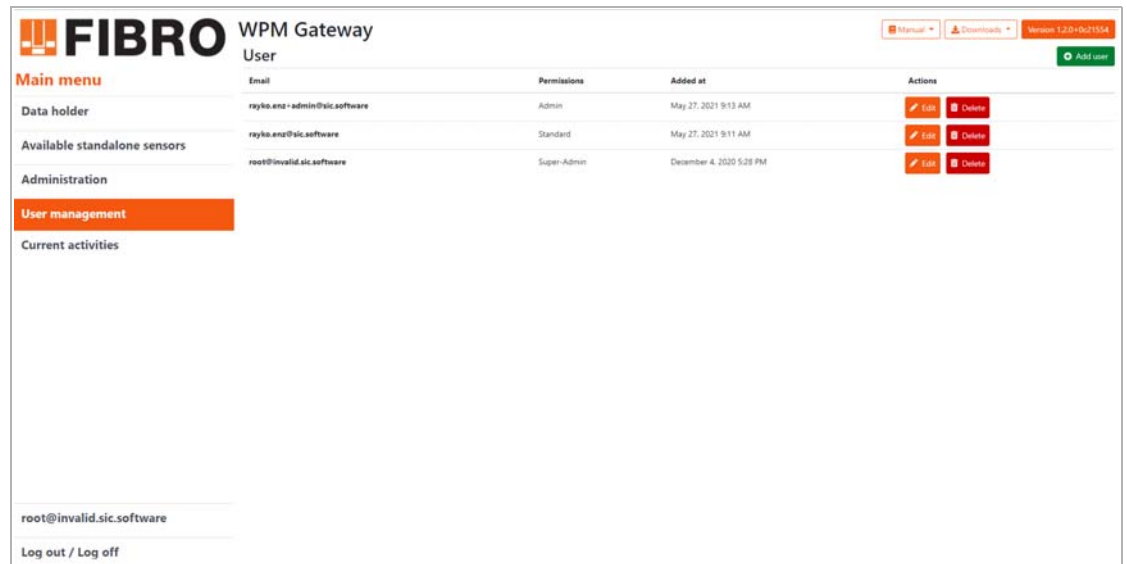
FIBRO

WPM Gateway
User

Manual ▾ Downloads ▾ Version 1.2.0+0c21554

Add user

Main menu

Data holder

Available standalone sensors

Administration

User management

Current activities

| Email | Permissions | Added at | Actions |
|---|---|---|---|
| rayko.enz+admin@sic.software | Admin | May 27, 2021 9:13 AM | Edit Delete |
| rayko.enz@sic.software | Standard | May 27, 2021 9:11 AM | Edit Delete |
| root@invalid.sic.software | Super-Admin | December 4, 2020 5:28 PM | Edit Delete |

root@invalid.sic.software

Log out / Log off